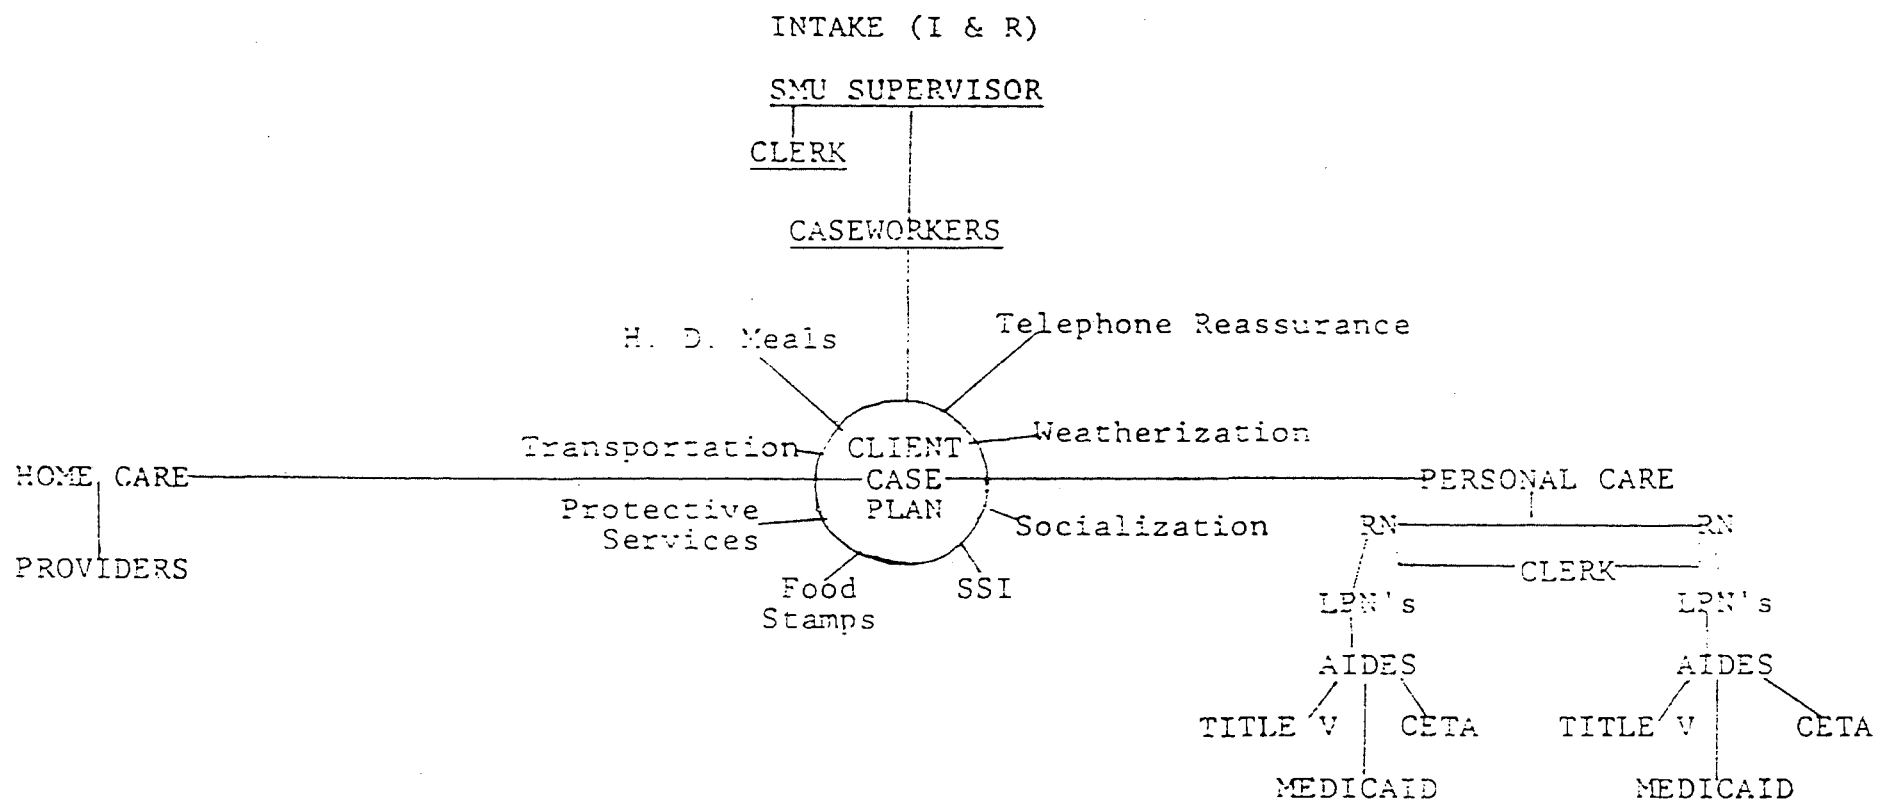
INTAKE (I & R)

SMU SUPERVISOR

CLERK

CASEWORKERS

H. D. Meals

Telephone Reassurance

Transportation

CLIENT CASE PLAN

Weatherization

HOME CARE

PROVIDERS

Protective Services

Socialization

Food Stamps

SSI

PERSONAL CARE

RN

RN

CLERK

LPN's

LPN's

AIDES

AIDES

TITLE V

CETA

MEDICAID

TITLE V

CETA

MEDICAID